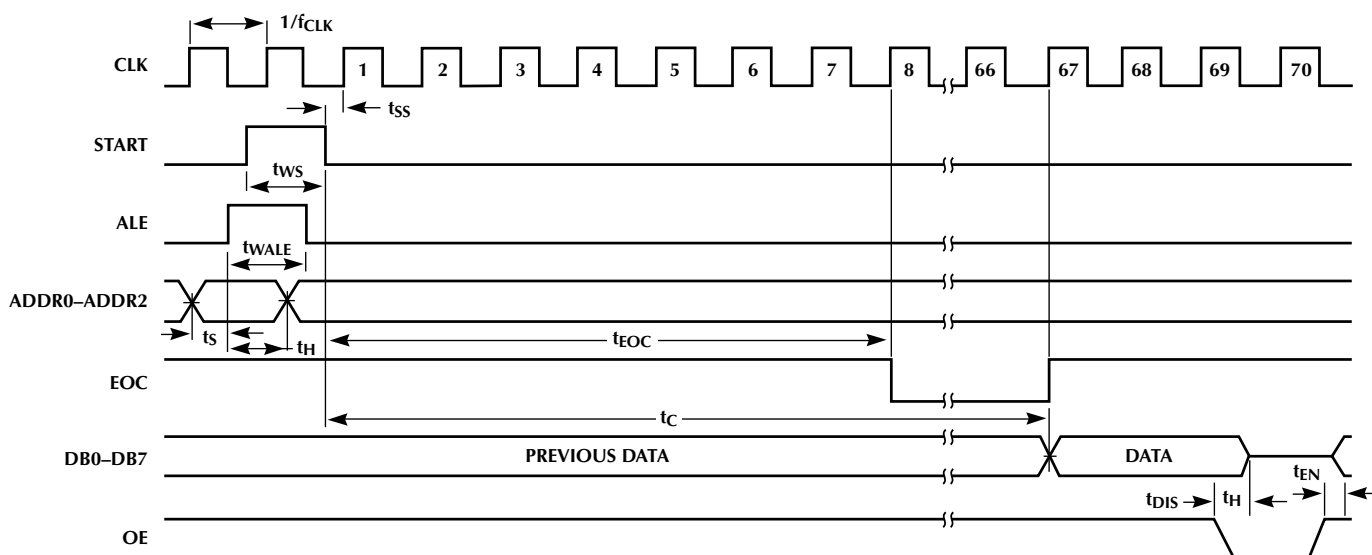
$1/f_{CLK}$

CLK

1 2 3 4 5 6 7 8 66 67 68 69 70

$t_{SS}$

START

$t_{WS}$

ALE

$t_{WALE}$

ADDR0–ADDR2

$t_S$

$t_H$

$t_{EOC}$

EOC

$t_C$

DB0–DB7

PREVIOUS DATA

DATA

$t_{EN}$

$t_{DIS}$

$t_H$

OE